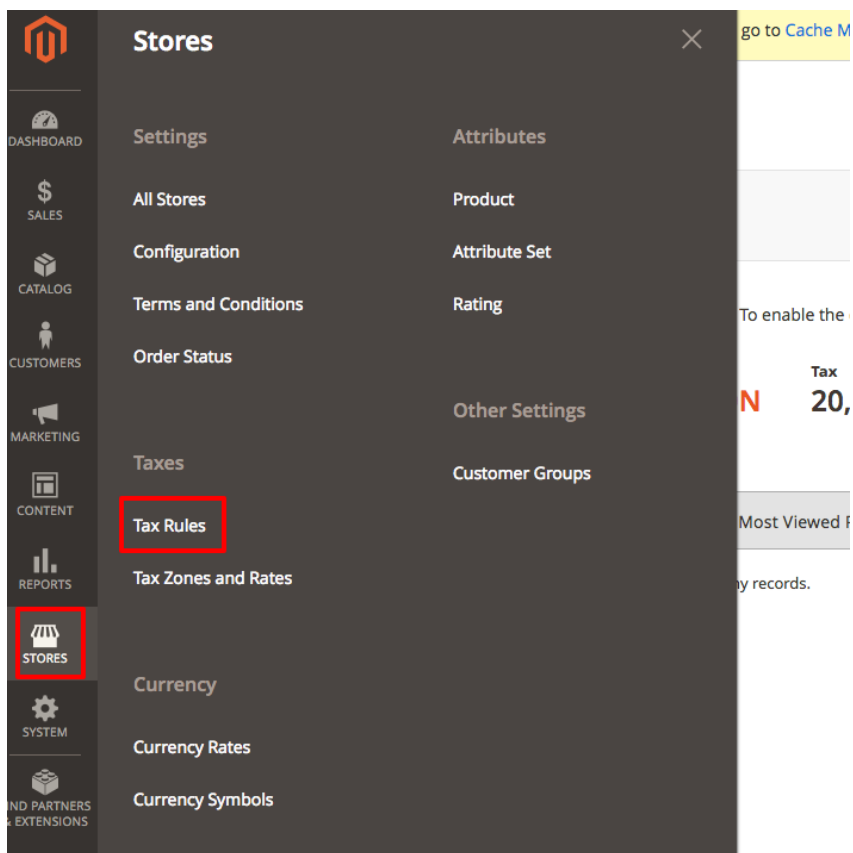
DASHBOARD
SALES
CATALOG
CUSTOMERS
MARKETING
CONTENT
REPORTS
STORES
SYSTEM
IND PARTNERS & EXTENSIONS

Stores

Settings
All Stores
Configuration
Terms and Conditions
Order Status

Taxes
Tax Rules
Tax Zones and Rates

Currency
Currency Rates
Currency Symbols

Attributes
Product
Attribute Set
Rating

Other Settings
Customer Groups

go to Cache M

To enable the

Tax
N 20,

Most Viewed P

ny records.